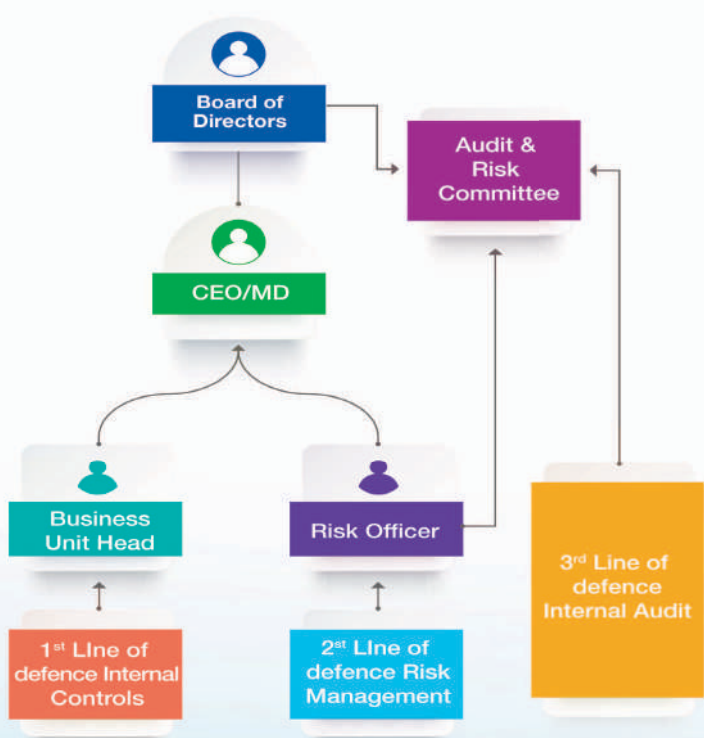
Board of Directors

Audit & Risk Committee

CEO/MD

Business Unit Head

Risk Officer

3$^{rd}$ Line of defence Internal Audit

1$^{st}$ LIne of defence Internal Controls

2$^{st}$ LIne of defence Risk Management